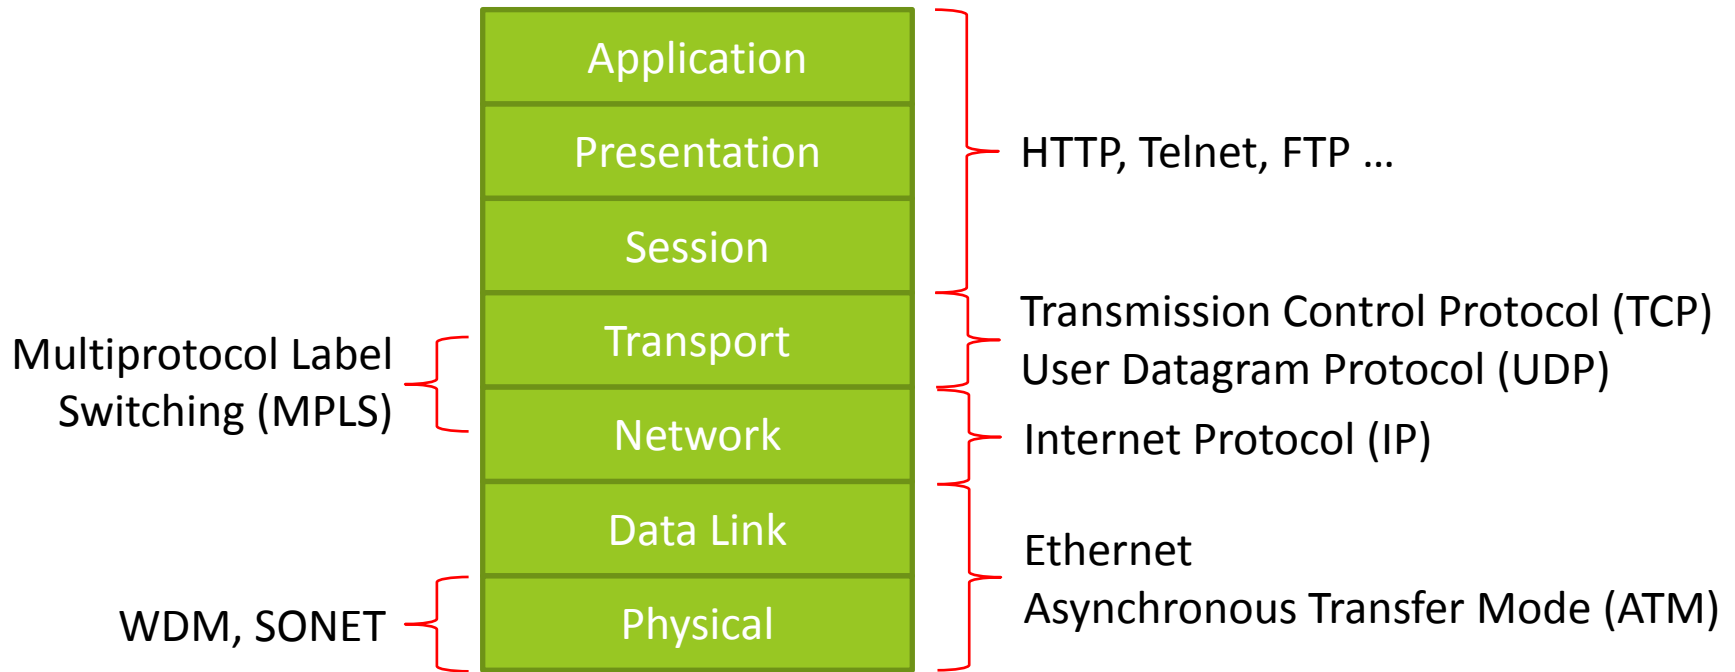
Application

Presentation

Session

Transport

Network

Data Link

Physical

HTTP, Telnet, FTP …

Transmission Control Protocol (TCP)
User Datagram Protocol (UDP)

Internet Protocol (IP)

Ethernet
Asynchronous Transfer Mode (ATM)

Multiprotocol Label Switching (MPLS)

WDM, SONET